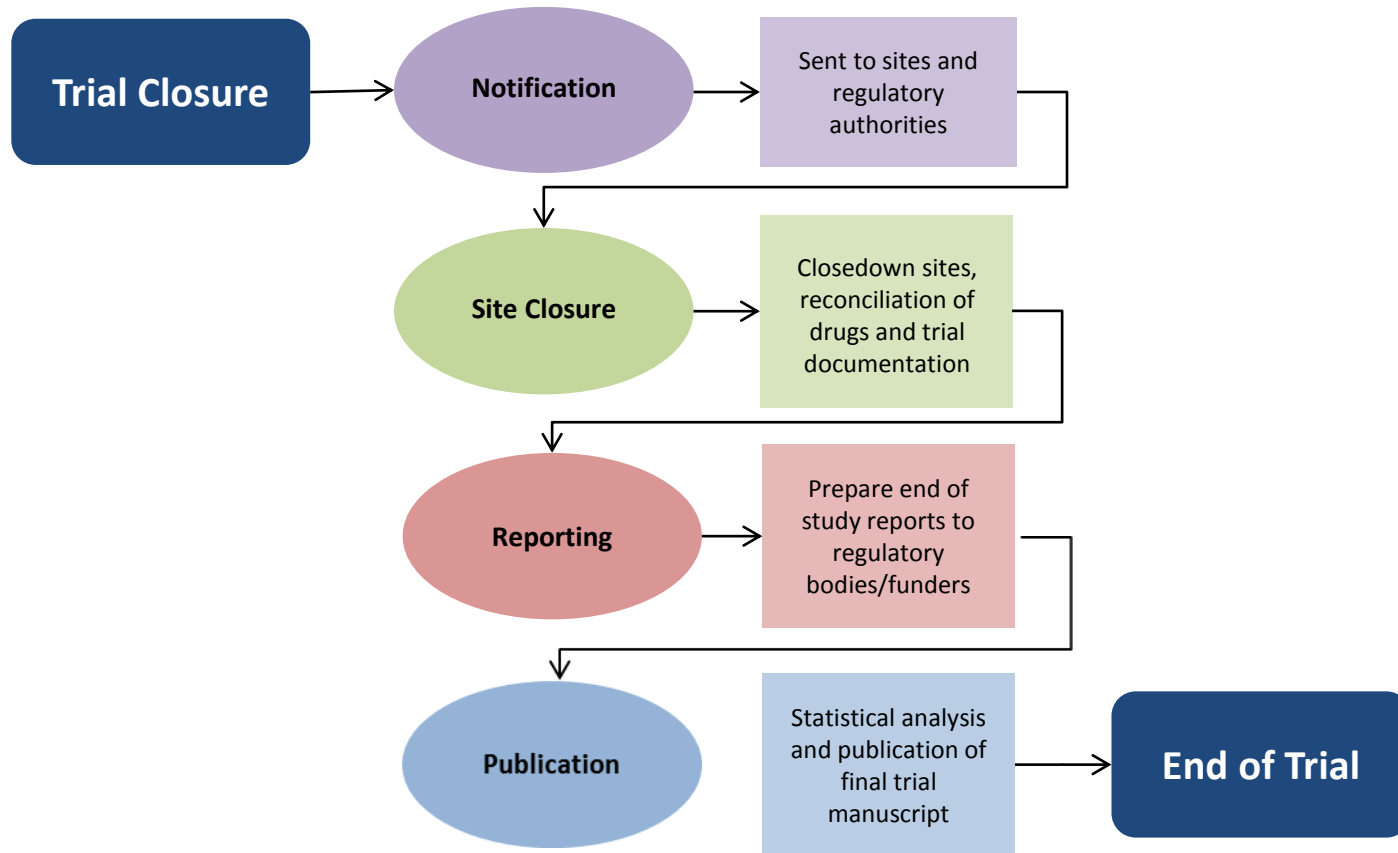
Trial Closure

Notification

Sent to sites and regulatory authorities

Site Closure

Closedown sites, reconciliation of drugs and trial documentation

Reporting

Prepare end of study reports to regulatory bodies/funders

Publication

Statistical analysis and publication of final trial manuscript

End of Trial